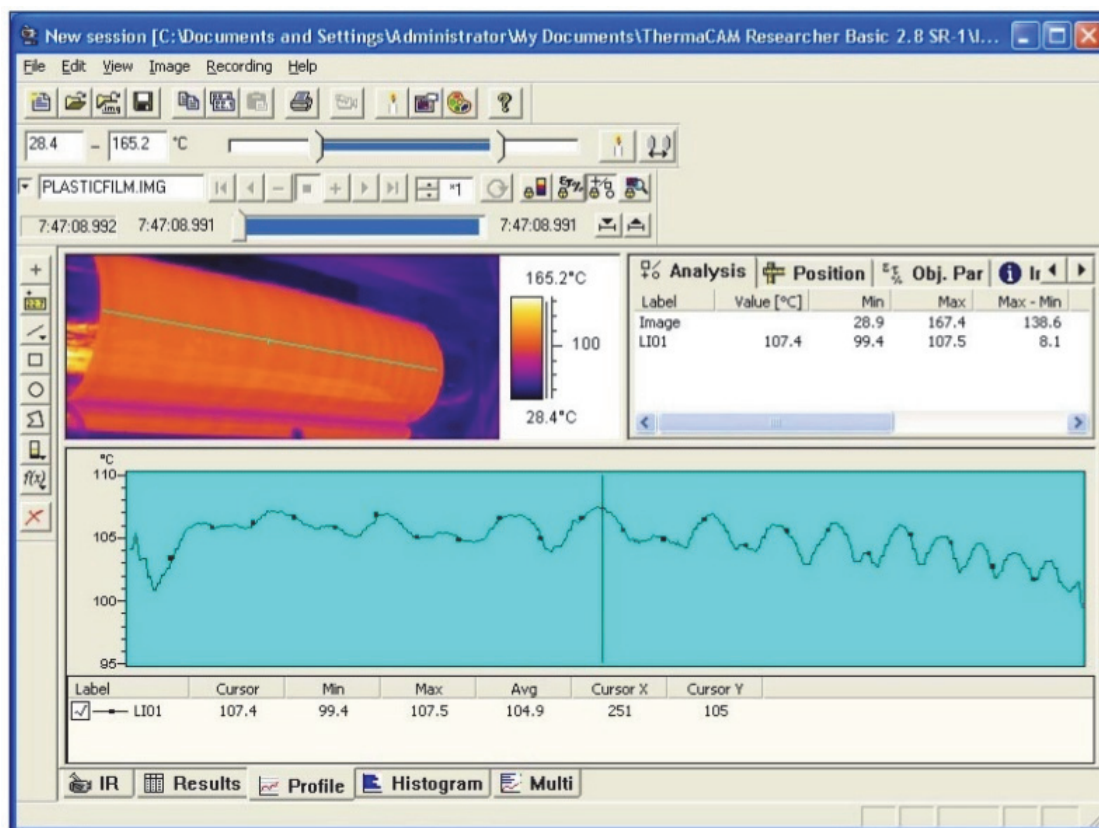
New session [C:\Documents and Settings\Administrator\My Documents\ThermaCAM Researcher Basic 2.8 SR-1\I...

File Edit View Image Recording Help

28.4 – 165.2 °C

PLASTICFILM.IMG

*1

7:47:08.992 7:47:08.991 7:47:08.991

165.2°C

100

28.4°C

Analysis Position Obj. Par

| Label | Value [°C] | Min | Max | Max - Min |
|---|---|---|---|---|
| Image | | 28.9 | 167.4 | 138.6 |
| LI01 | 107.4 | 99.4 | 107.5 | 8.1 |

°C
110
105
100
95

| Label | Cursor | Min | Max | Avg | Cursor X | Cursor Y |
|---|---|---|---|---|---|---|
| LI01 | 107.4 | 99.4 | 107.5 | 104.9 | 251 | 105 |

IR Results Profile Histogram Multi